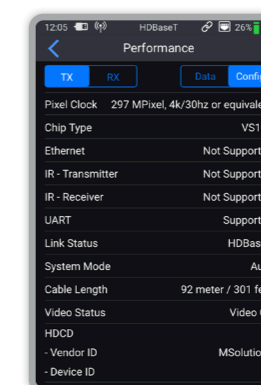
12:05 HDBaseT 26%

Performance

TX RX

Data Confi

Pixel Clock 297 MPixel, 4k/30hz or equivale

Chip Type VS1

Ethernet Not Support

IR - Transmitter Not Support

IR - Receiver Not Support

UART Support

Link Status HDBas

System Mode Au

Cable Length 92 meter / 301 fe

Video Status Video

HDCD

- Vendor ID MSolutio

- Device ID